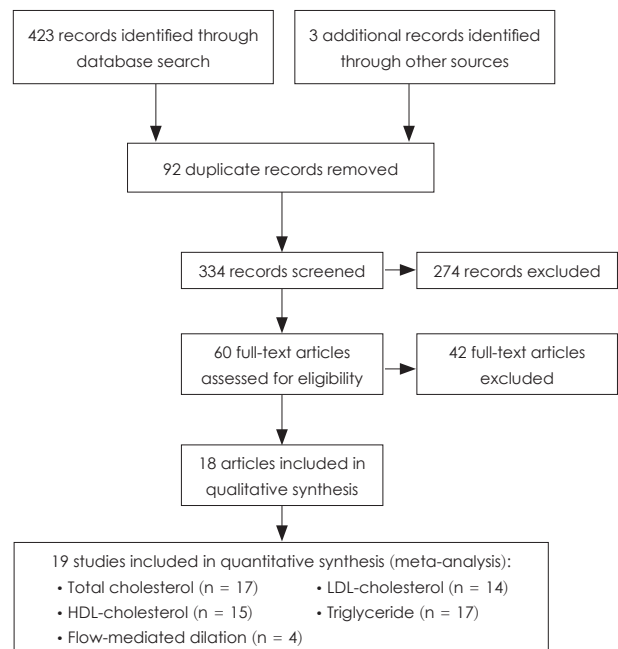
423 records identified through database search

3 additional records identified through other sources

92 duplicate records removed

334 records screened

274 records excluded

60 full-text articles assessed for eligibility

42 full-text articles excluded

18 articles included in qualitative synthesis

19 studies included in quantitative synthesis (meta-analysis):
• Total cholesterol (n = 17)
• LDL-cholesterol (n = 14)
• HDL-cholesterol (n = 15)
• Triglyceride (n = 17)
• Flow-mediated dilation (n = 4)